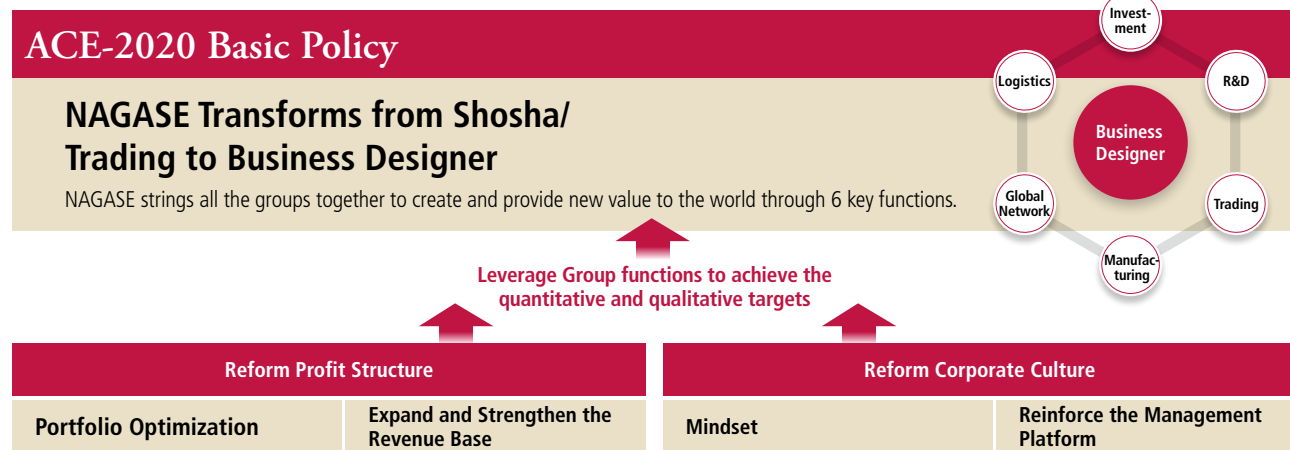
ACE-2020 Basic Policy

NAGASE Transforms from Shosha/ Trading to Business Designer

NAGASE strings all the groups together to create and provide new value to the world through 6 key functions.

Investment

R&D

Trading

Manufacturing

Global Network

Logistics

Business Designer

Leverage Group functions to achieve the quantitative and qualitative targets

Reform Profit Structure

Portfolio Optimization

Expand and Strengthen the Revenue Base

Reform Corporate Culture

Mindset

Reinforce the Management Platform